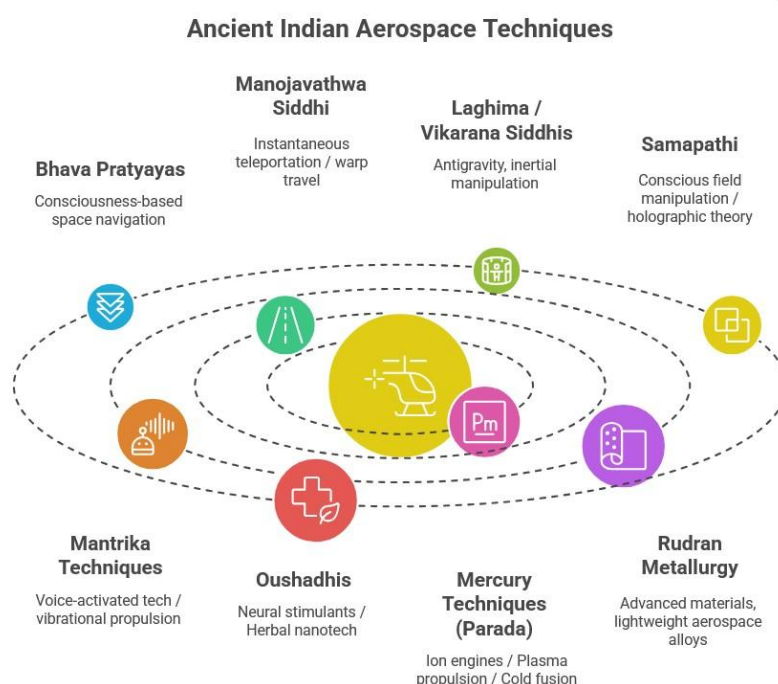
Ancient Indian Aerospace Techniques

Manojavathwa Siddhi

Instantaneous teleportation / warp travel

Laghima / Vikarana Siddhis

Antigravity, inertial manipulation

Bhava Pratyayas

Consciousness-based space navigation

Samapathi

Conscious field manipulation / holographic theory

Pm

Mantrika Techniques

Voice-activated tech / vibrational propulsion

Oushadhis

Neural stimulants / Herbal nanotech

Mercury Techniques (Parada)

Ion engines / Plasma propulsion / Cold fusion

Rudran Metallurgy

Advanced materials, lightweight aerospace alloys